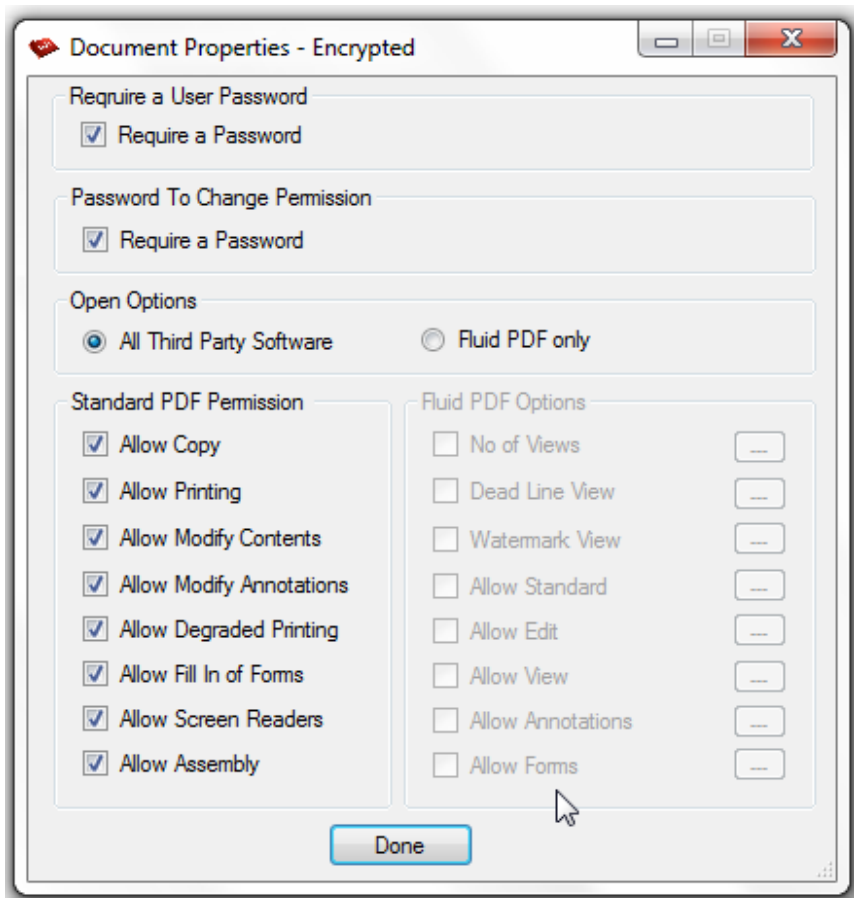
Document Properties - Encrypted

Reqruire a User Password
Require a Password

Password To Change Permission
Require a Password

Open Options
All Third Party Software
Fluid PDF only

Standard PDF Permission
Allow Copy
Allow Printing
Allow Modify Contents
Allow Modify Annotations
Allow Degraded Printing
Allow Fill In of Forms
Allow Screen Readers
Allow Assembly

Fluid PDF Options
No of Views ...
Dead Line View ...
Watermark View ...
Allow Standard ...
Allow Edit ...
Allow View ...
Allow Annotations ...
Allow Forms ...

Done